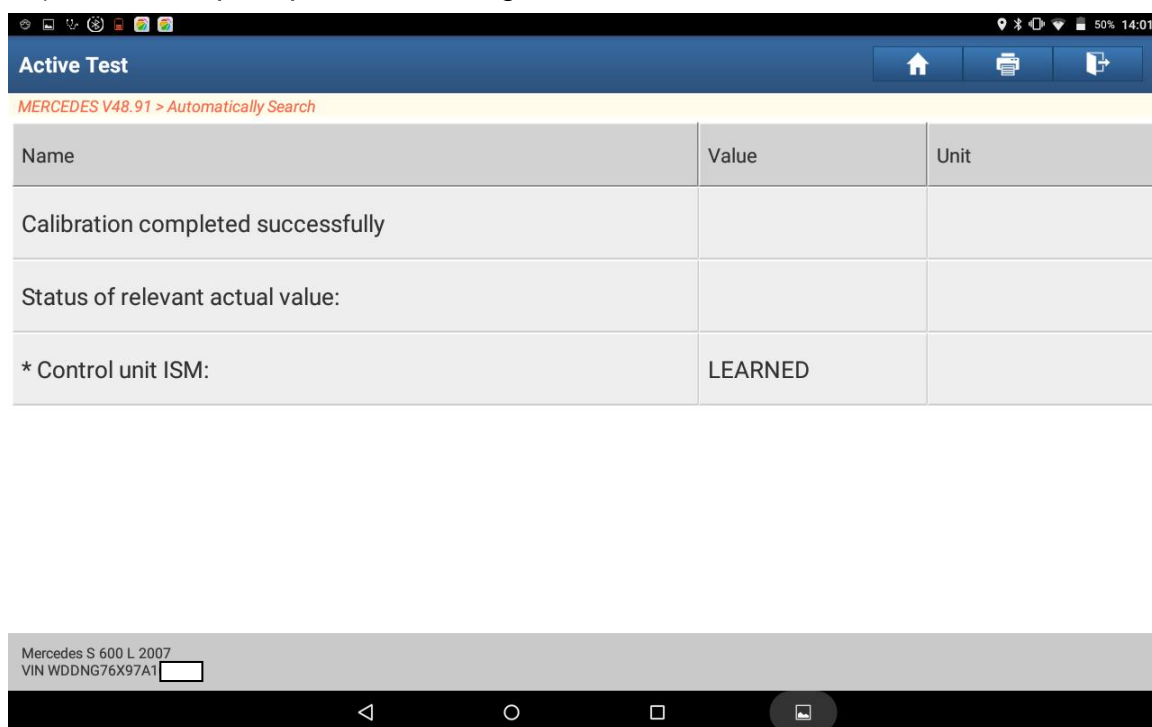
50% 14:01

Active Test

MERCEDES V48.91 > Automatically Search

| Name | Value | Unit |
|---|---|---|
| Calibration completed successfully | | |
| Status of relevant actual value: | | |
| * Control unit ISM: | LEARNED | |

Mercedes S 600 L 2007
VIN WDDNG76X97A1